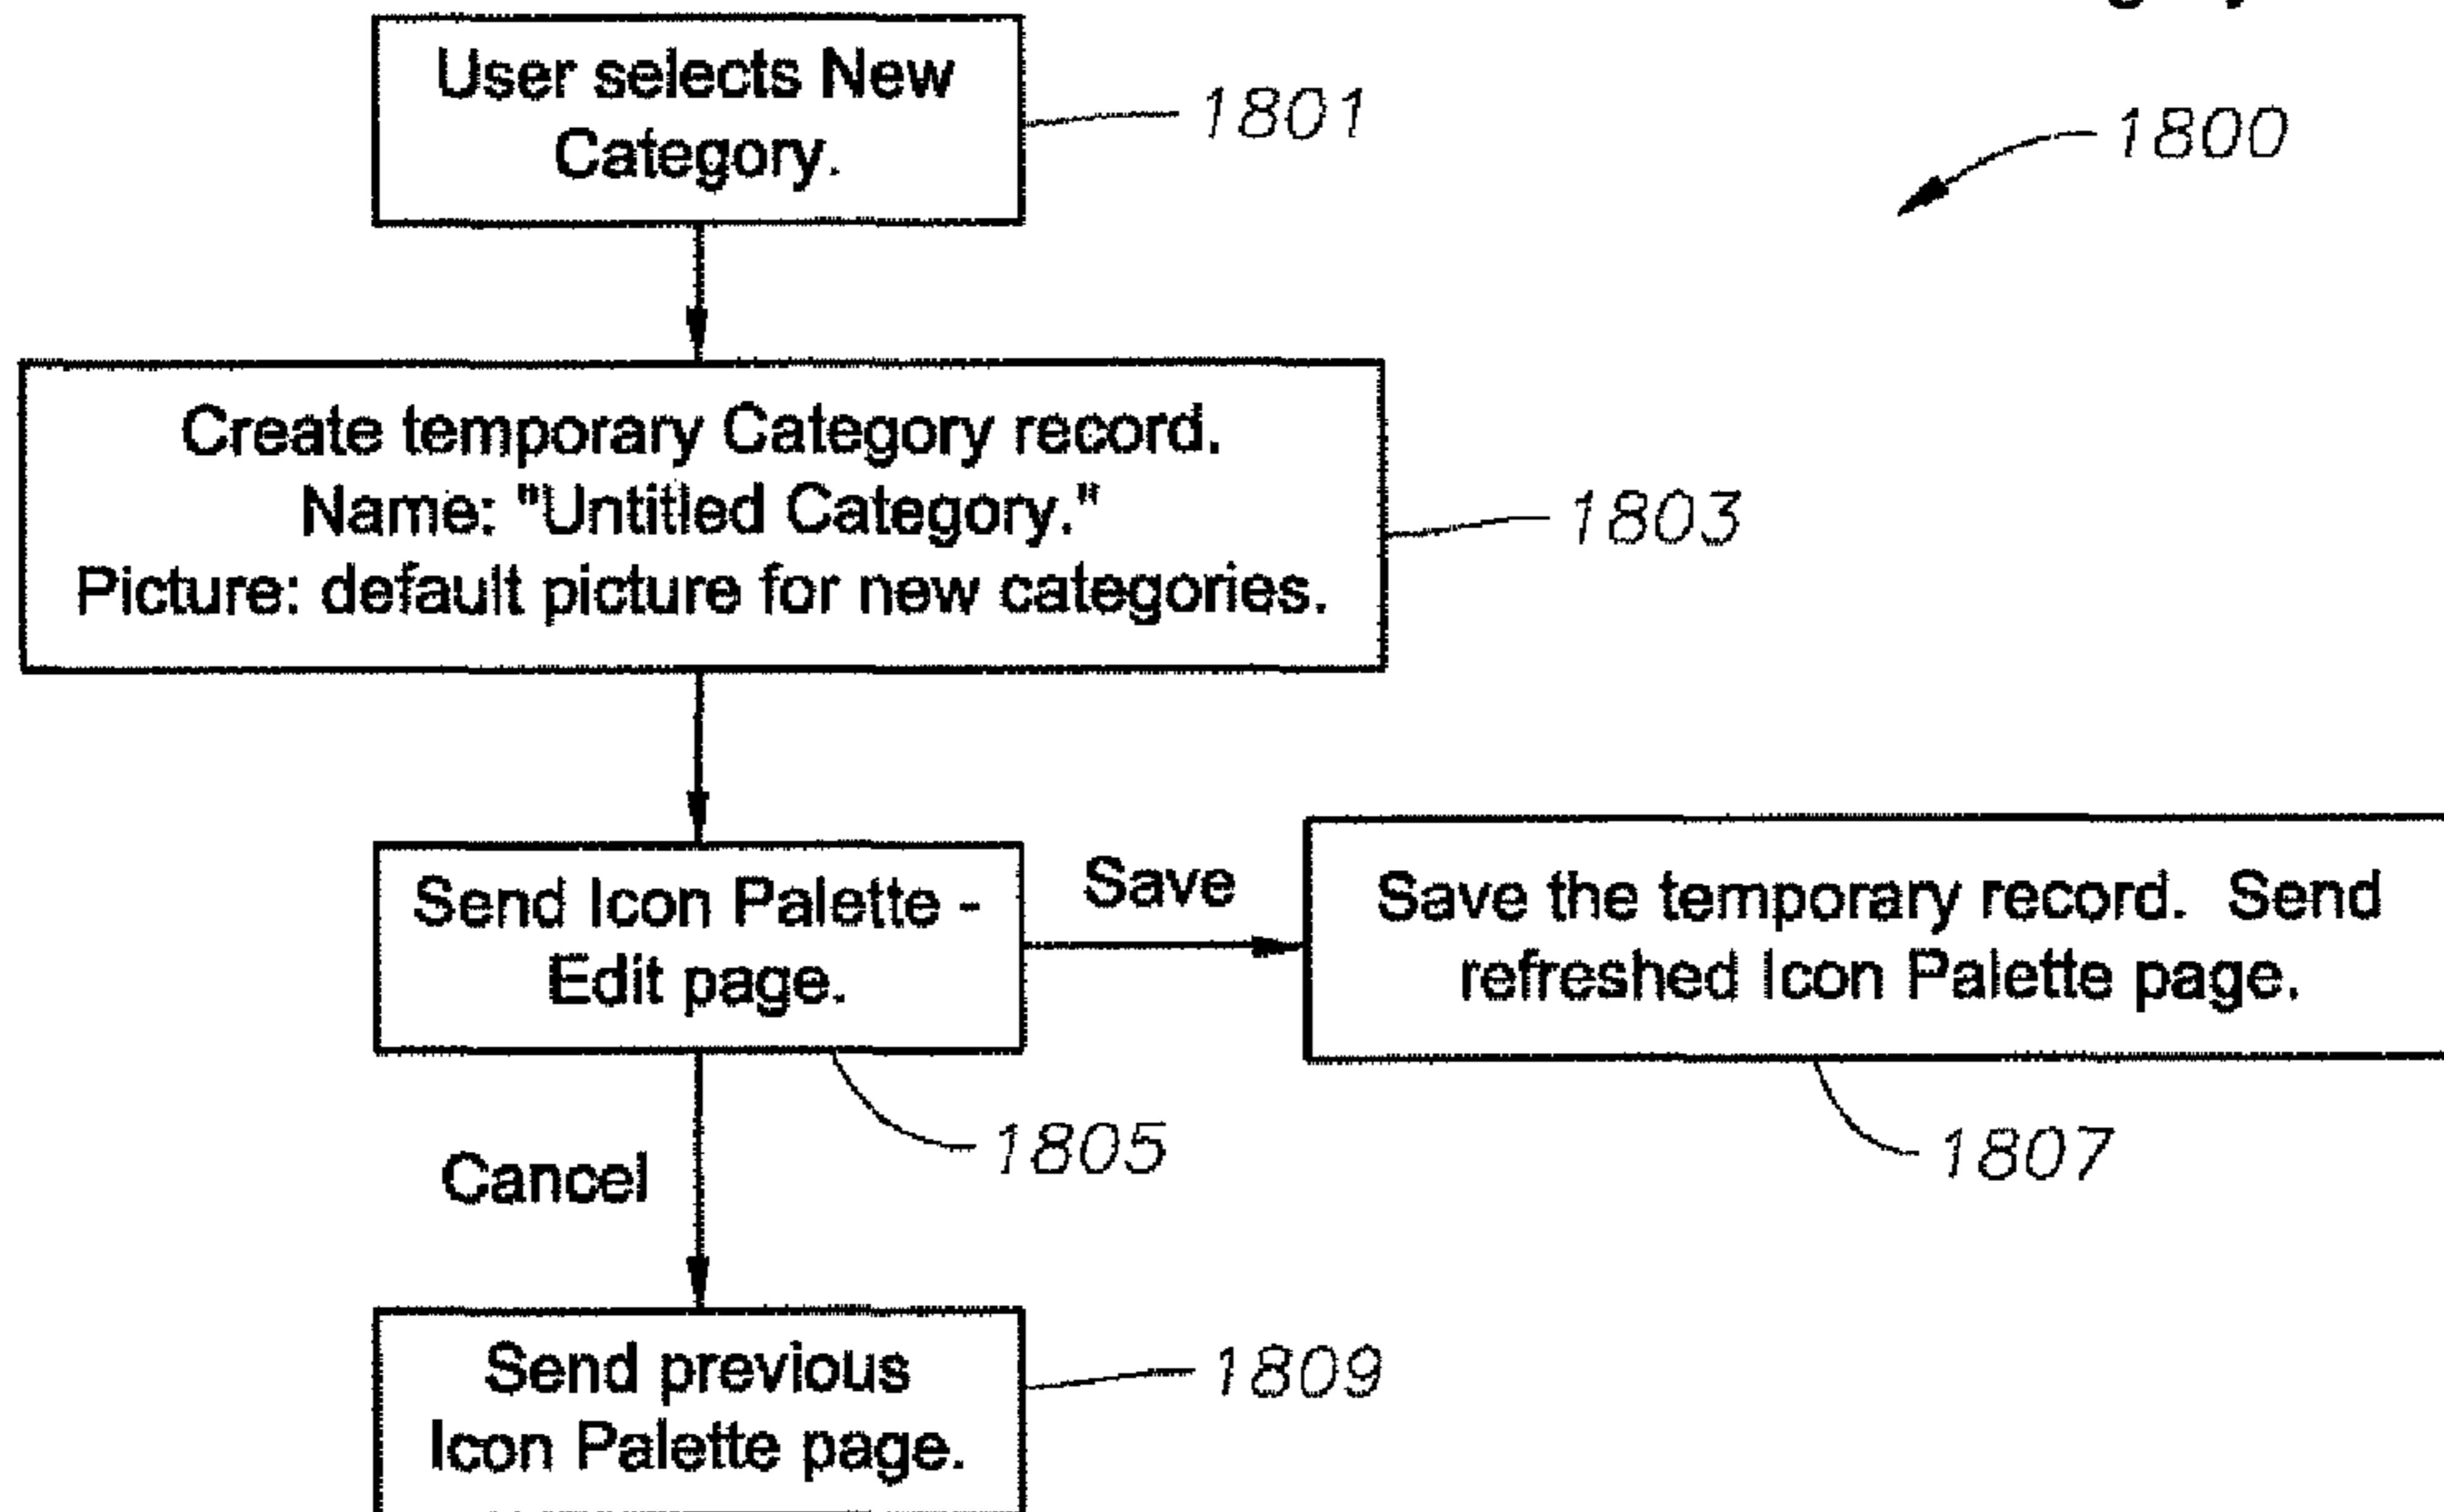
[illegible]

1800

User selects New Category.

1801

Create temporary Category record. Name: "Untitled Category." Picture: default picture for new categories.

1803

Send Icon Palette - Edit page.

1805

Save

Save the temporary record. Send refreshed Icon Palette page.

1807

Cancel

Send previous Icon Palette page.

1809